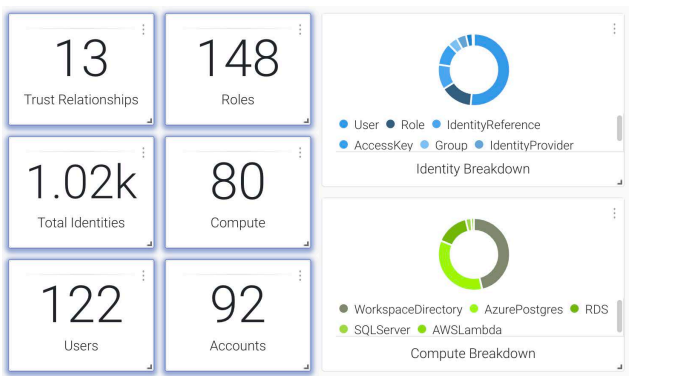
13
Trust Relationships

148
Roles

1.02k
Total Identities

80
Compute

122
Users

92
Accounts

User Role IdentityReference
AccessKey Group IdentityProvider
Identity Breakdown

WorkspaceDirectory AzurePostgres RDS
SQLServer AWSLambda
Compute Breakdown